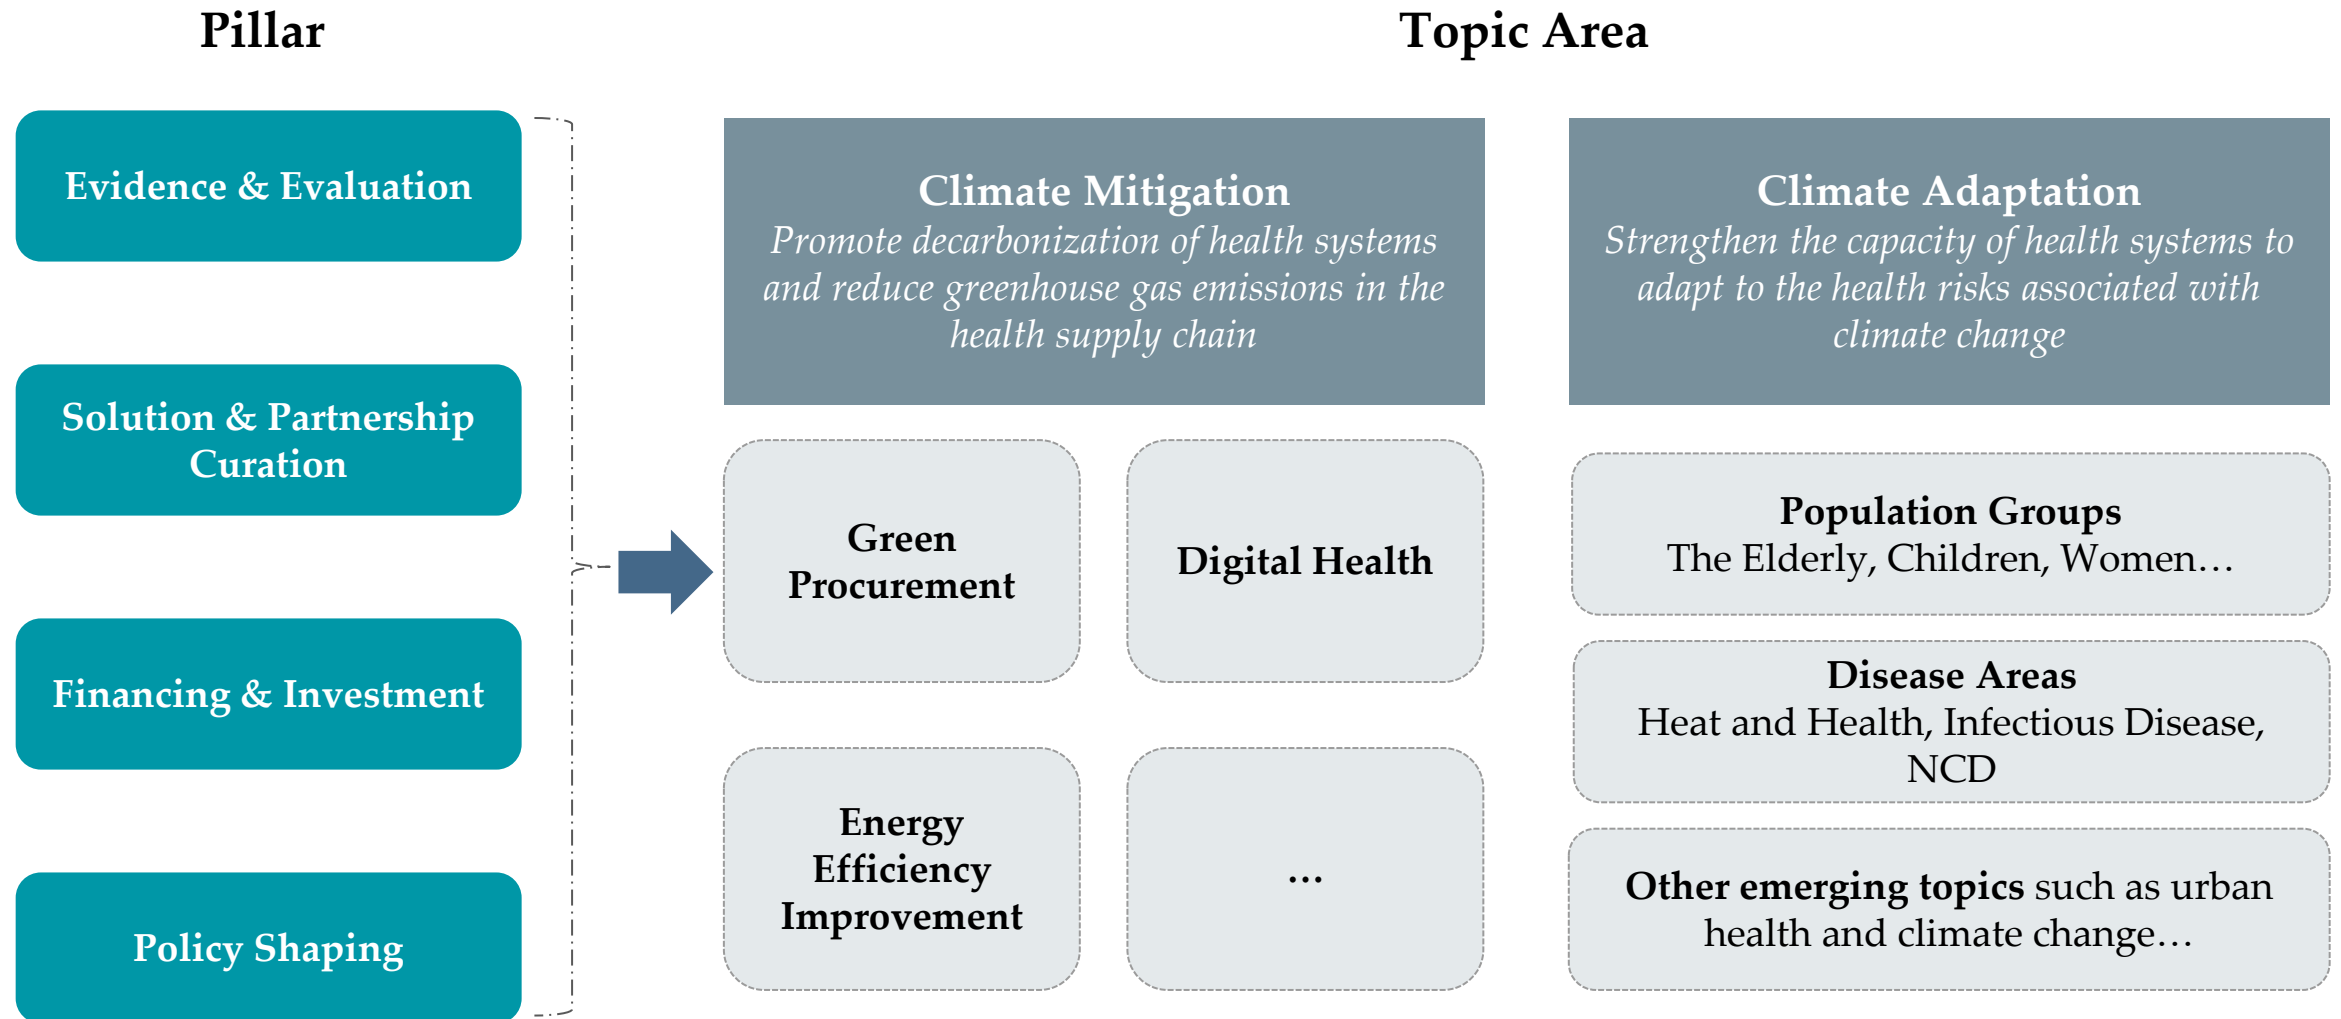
Pillar

Topic Area

Evidence & Evaluation

Solution & Partnership Curation

Financing & Investment

Policy Shaping

Climate Mitigation
*Promote decarbonization of health systems and reduce greenhouse gas emissions in the health supply chain*

Green Procurement

Digital Health

Energy Efficiency Improvement

...

Climate Adaptation
*Strengthen the capacity of health systems to adapt to the health risks associated with climate change*

**Population Groups**
The Elderly, Children, Women…

**Disease Areas**
Heat and Health, Infectious Disease, NCD

**Other emerging topics** such as urban health and climate change…